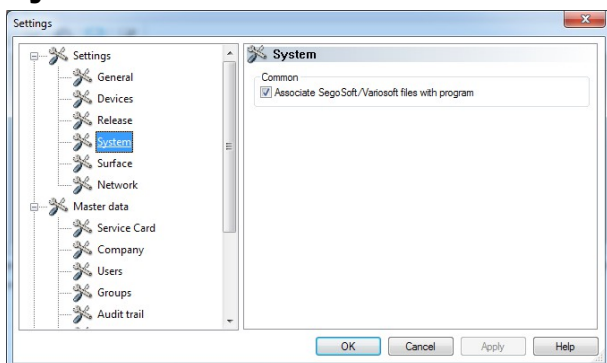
Settings

Settings
General
Devices
Release
System
Surface
Network
Master data
Service Card
Company
Users
Groups
Audit trail

System

Common
Associate SegoSoft/Variosoft files with program

OK
Cancel
Apply
Help